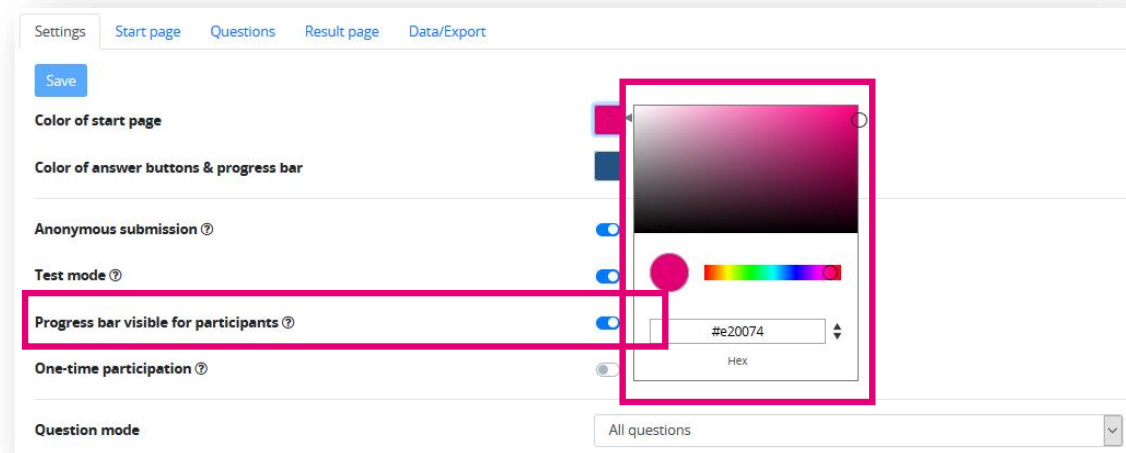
Settings Start page Questions Result page Data/Export

Save

Color of start page

Color of answer buttons & progress bar

Anonymous submission ⑦

Test mode ⑦

Progress bar visible for participants ⑦

One-time participation ⑦

Question mode

#e20074

Hex

All questions